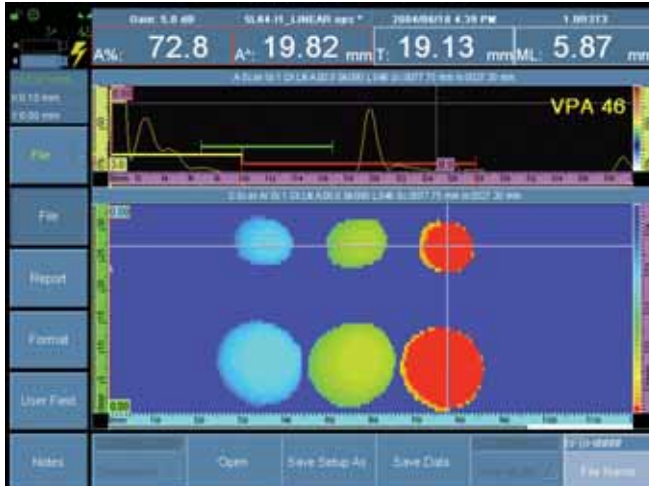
Gain: 5.0 dB
SL64-I1_LINEAR.ops*
2004/06/18 4:39 PM
1.00373

A%: 72.8
A^: 19.82 mm
T: 19.13 mm
ML: 5.87 mm

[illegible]
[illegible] mm
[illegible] mm

File

A-Scan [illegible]

VPA 46

File

C-Scan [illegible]

Report

Format

User Field

Notes

Open

Save Setup As

Save Data

File Name